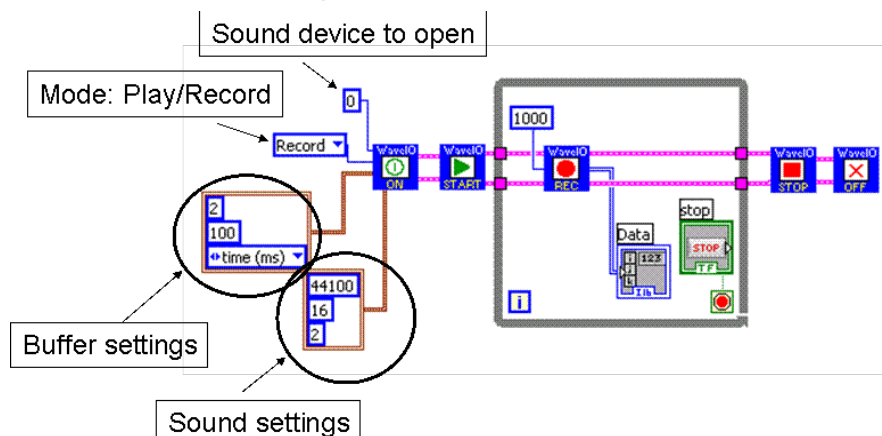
Sound device to open

Mode: Play/Record

0

Record

WaveIO ON

WaveIO START

1000

WaveIO REC

WaveIO STOP

WaveIO OFF

2
100
time (ms)

44100
16
2

Data

123

stop

STOP

TF

i

Buffer settings

Sound settings